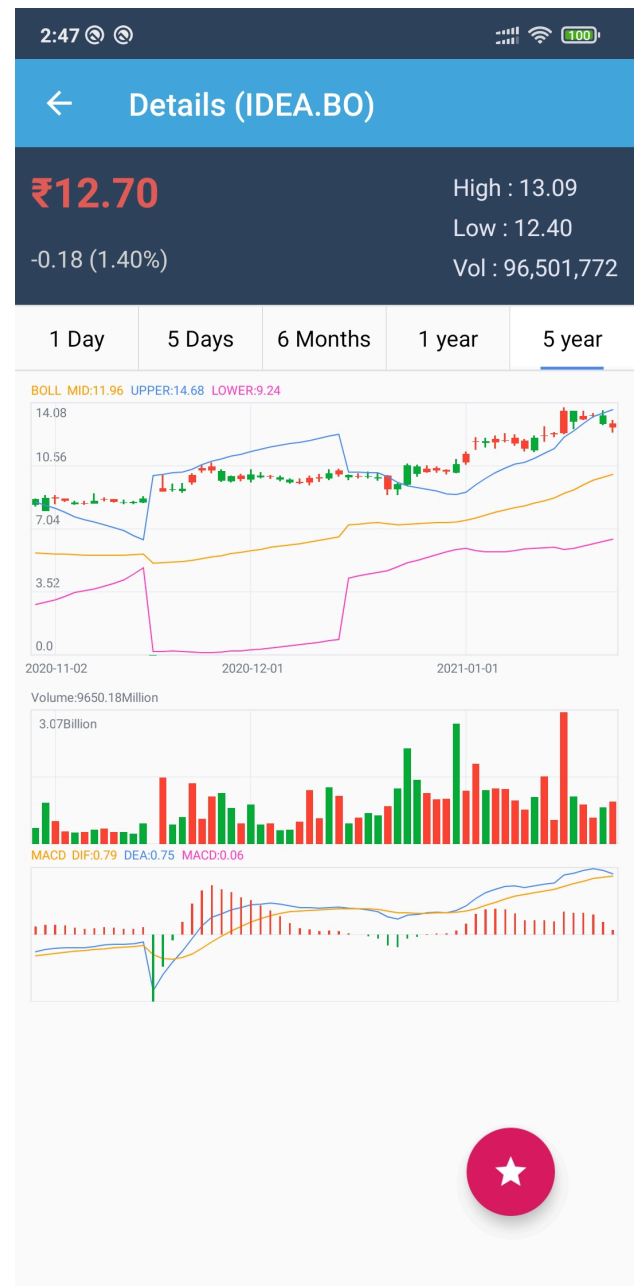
2:47

100

Details (IDEA.BO)

₹12.70

-0.18 (1.40%)

High : 13.09
Low : 12.40
Vol : 96,501,772

1 Day | 5 Days | 6 Months | 1 year | 5 year

BOLL MID:11.96 UPPER:14.68 LOWER:9.24

14.08
10.56
7.04
3.52
0.0

2020-11-02 2020-12-01 2021-01-01

Volume:9650.18Million

3.07Billion

MACD DIF:0.79 DEA:0.75 MACD:0.06